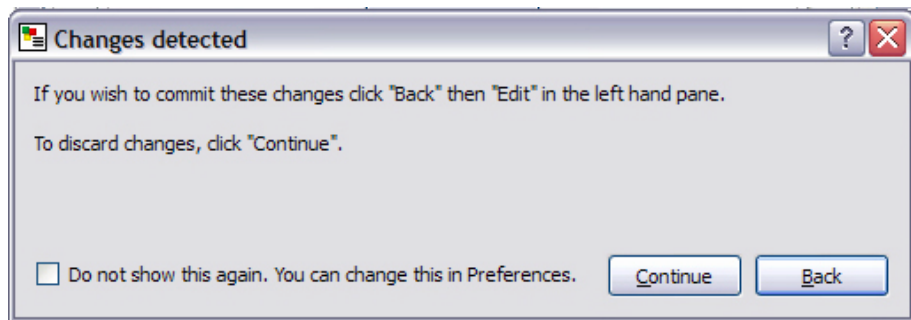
Changes detected

?

If you wish to commit these changes click "Back" then "Edit" in the left hand pane.

To discard changes, click "Continue".

Do not show this again. You can change this in Preferences.

Continue

Back